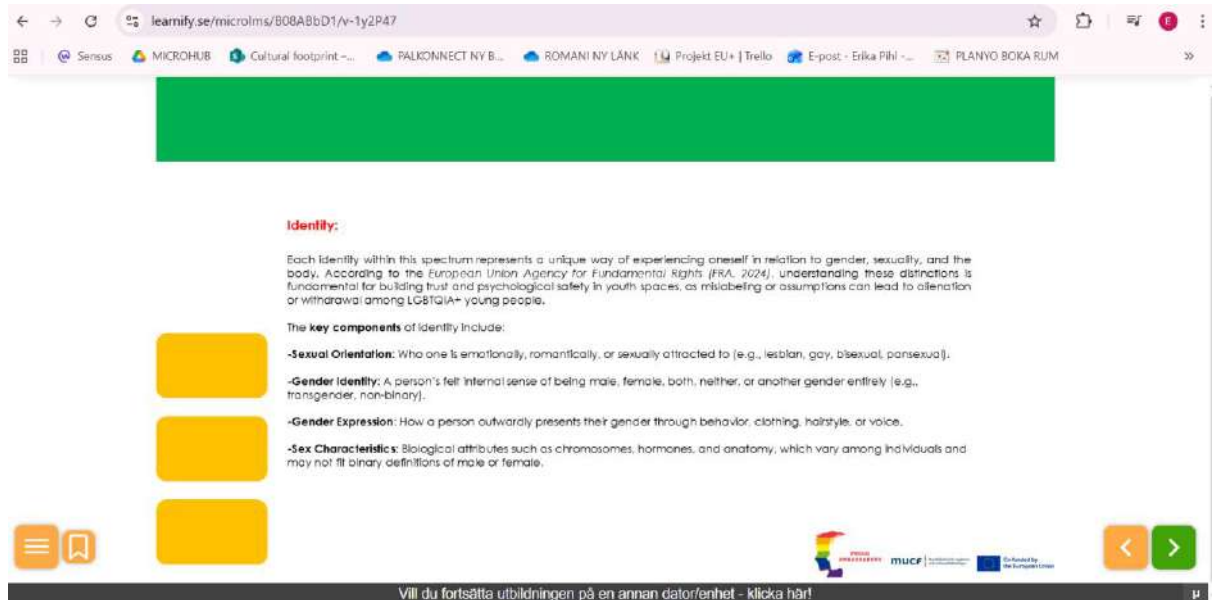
learnify.se/microlms/B08ABbD1/v-1y2P47

Sensus MICROHUB Cultural footprint -... PALKONNECT NY B... ROMANI NY LÄNK Projekt EU+ | Trello E-post - Erika Pihl -... PLANYO BOKA RUM

Identity:

Each identity within this spectrum represents a unique way of experiencing oneself in relation to gender, sexuality, and the body. According to the European Union Agency for Fundamental Rights (FRA, 2024), understanding these distinctions is fundamental for building trust and psychological safety in youth spaces, as mislabeling or assumptions can lead to alienation or withdrawal among LGBTQIA+ young people.

The **key components** of identity include:

**-Sexual Orientation:** Who one is emotionally, romantically, or sexually attracted to (e.g., lesbian, gay, bisexual, pansexual).

**-Gender Identity:** A person's felt internal sense of being male, female, both, neither, or another gender entirely (e.g., transgender, non-binary).

**-Gender Expression**: How a person outwardly presents their gender through behavior, clothing, hairstyle, or voice.

**-Sex Characteristics**: Biological attributes such as chromosomes, hormones, and anatomy, which vary among individuals and may not fit binary definitions of male or female.

mucf Co-funded by the European Union

Vill du fortsätta utbildningen på en annan dator/enhet - klicka här!